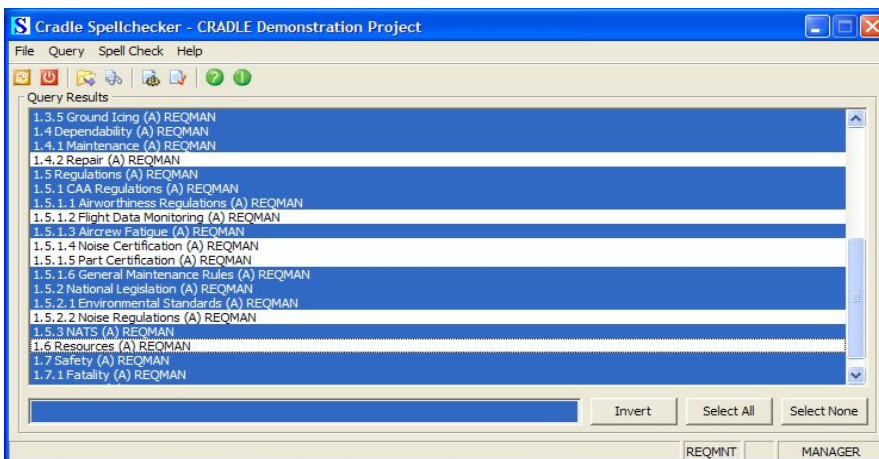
S Cradle Spellchecker - CRADLE Demonstration Project

File Query Spell Check Help

Query Results

1.3.5 Ground Icing (A) REQMAN
1.4 Dependability (A) REQMAN
1.4.1 Maintenance (A) REQMAN
1.4.2 Repair (A) REQMAN
1.5 Regulations (A) REQMAN
1.5.1 CAA Regulations (A) REQMAN
1.5.1.1 Airworthiness Regulations (A) REQMAN
1.5.1.2 Flight Data Monitoring (A) REQMAN
1.5.1.3 Aircrew Fatigue (A) REQMAN
1.5.1.4 Noise Certification (A) REQMAN
1.5.1.5 Part Certification (A) REQMAN
1.5.1.6 General Maintenance Rules (A) REQMAN
1.5.2 National Legislation (A) REQMAN
1.5.2.1 Environmental Standards (A) REQMAN
1.5.2.2 Noise Regulations (A) REQMAN
1.5.3 NATS (A) REQMAN
1.6 Resources (A) REQMAN
1.7 Safety (A) REQMAN
1.7.1 Fatality (A) REQMAN

Invert Select All Select None

REQMNT MANAGER